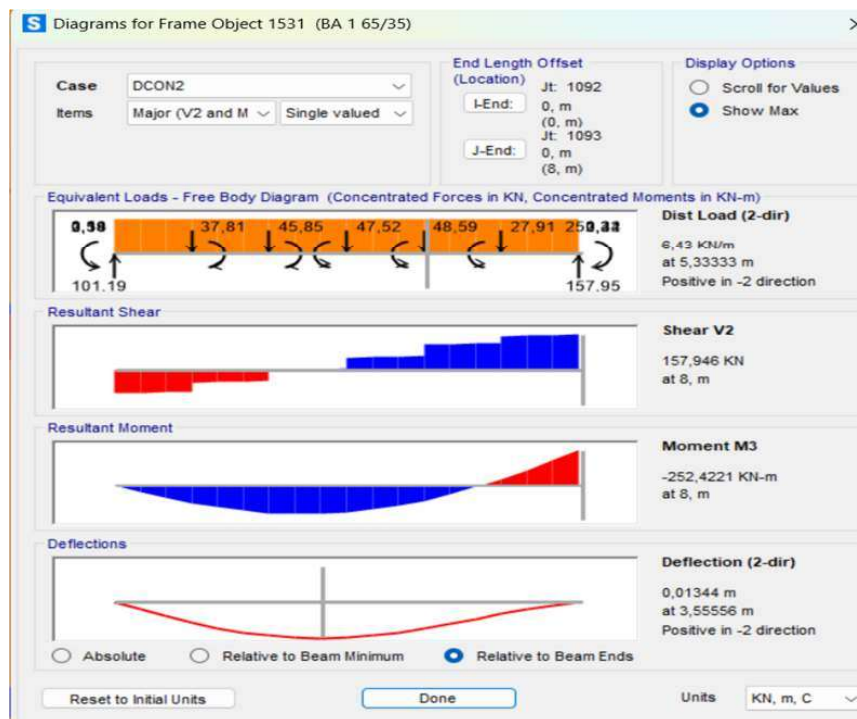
S Diagrams for Frame Object 1531 (BA 1 65/35)

Case DCON2
Items Major (V2 and M Single valued

End Length Offset (Location)
I-End: Jt: 1092 0, m (0, m)
J-End: Jt: 1093 0, m (8, m)

Display Options
Scroll for Values
Show Max

Equivalent Loads - Free Body Diagram (Concentrated Forces in KN, Concentrated Moments in KN-m)
0,58 37,81 45,85 47,52 48,59 27,91 250,33
101,19 157,95

Dist Load (2-dir)
6,43 KN/m
at 5,33333 m
Positive in -2 direction

Resultant Shear
Shear V2
157,946 KN
at 8, m

Resultant Moment
Moment M3
-252,4221 KN-m
at 8, m

Deflections
Deflection (2-dir)
0,01344 m
at 3,55556 m
Positive in -2 direction

Absolute Relative to Beam Minimum Relative to Beam Ends

Reset to Initial Units Done Units KN, m, C